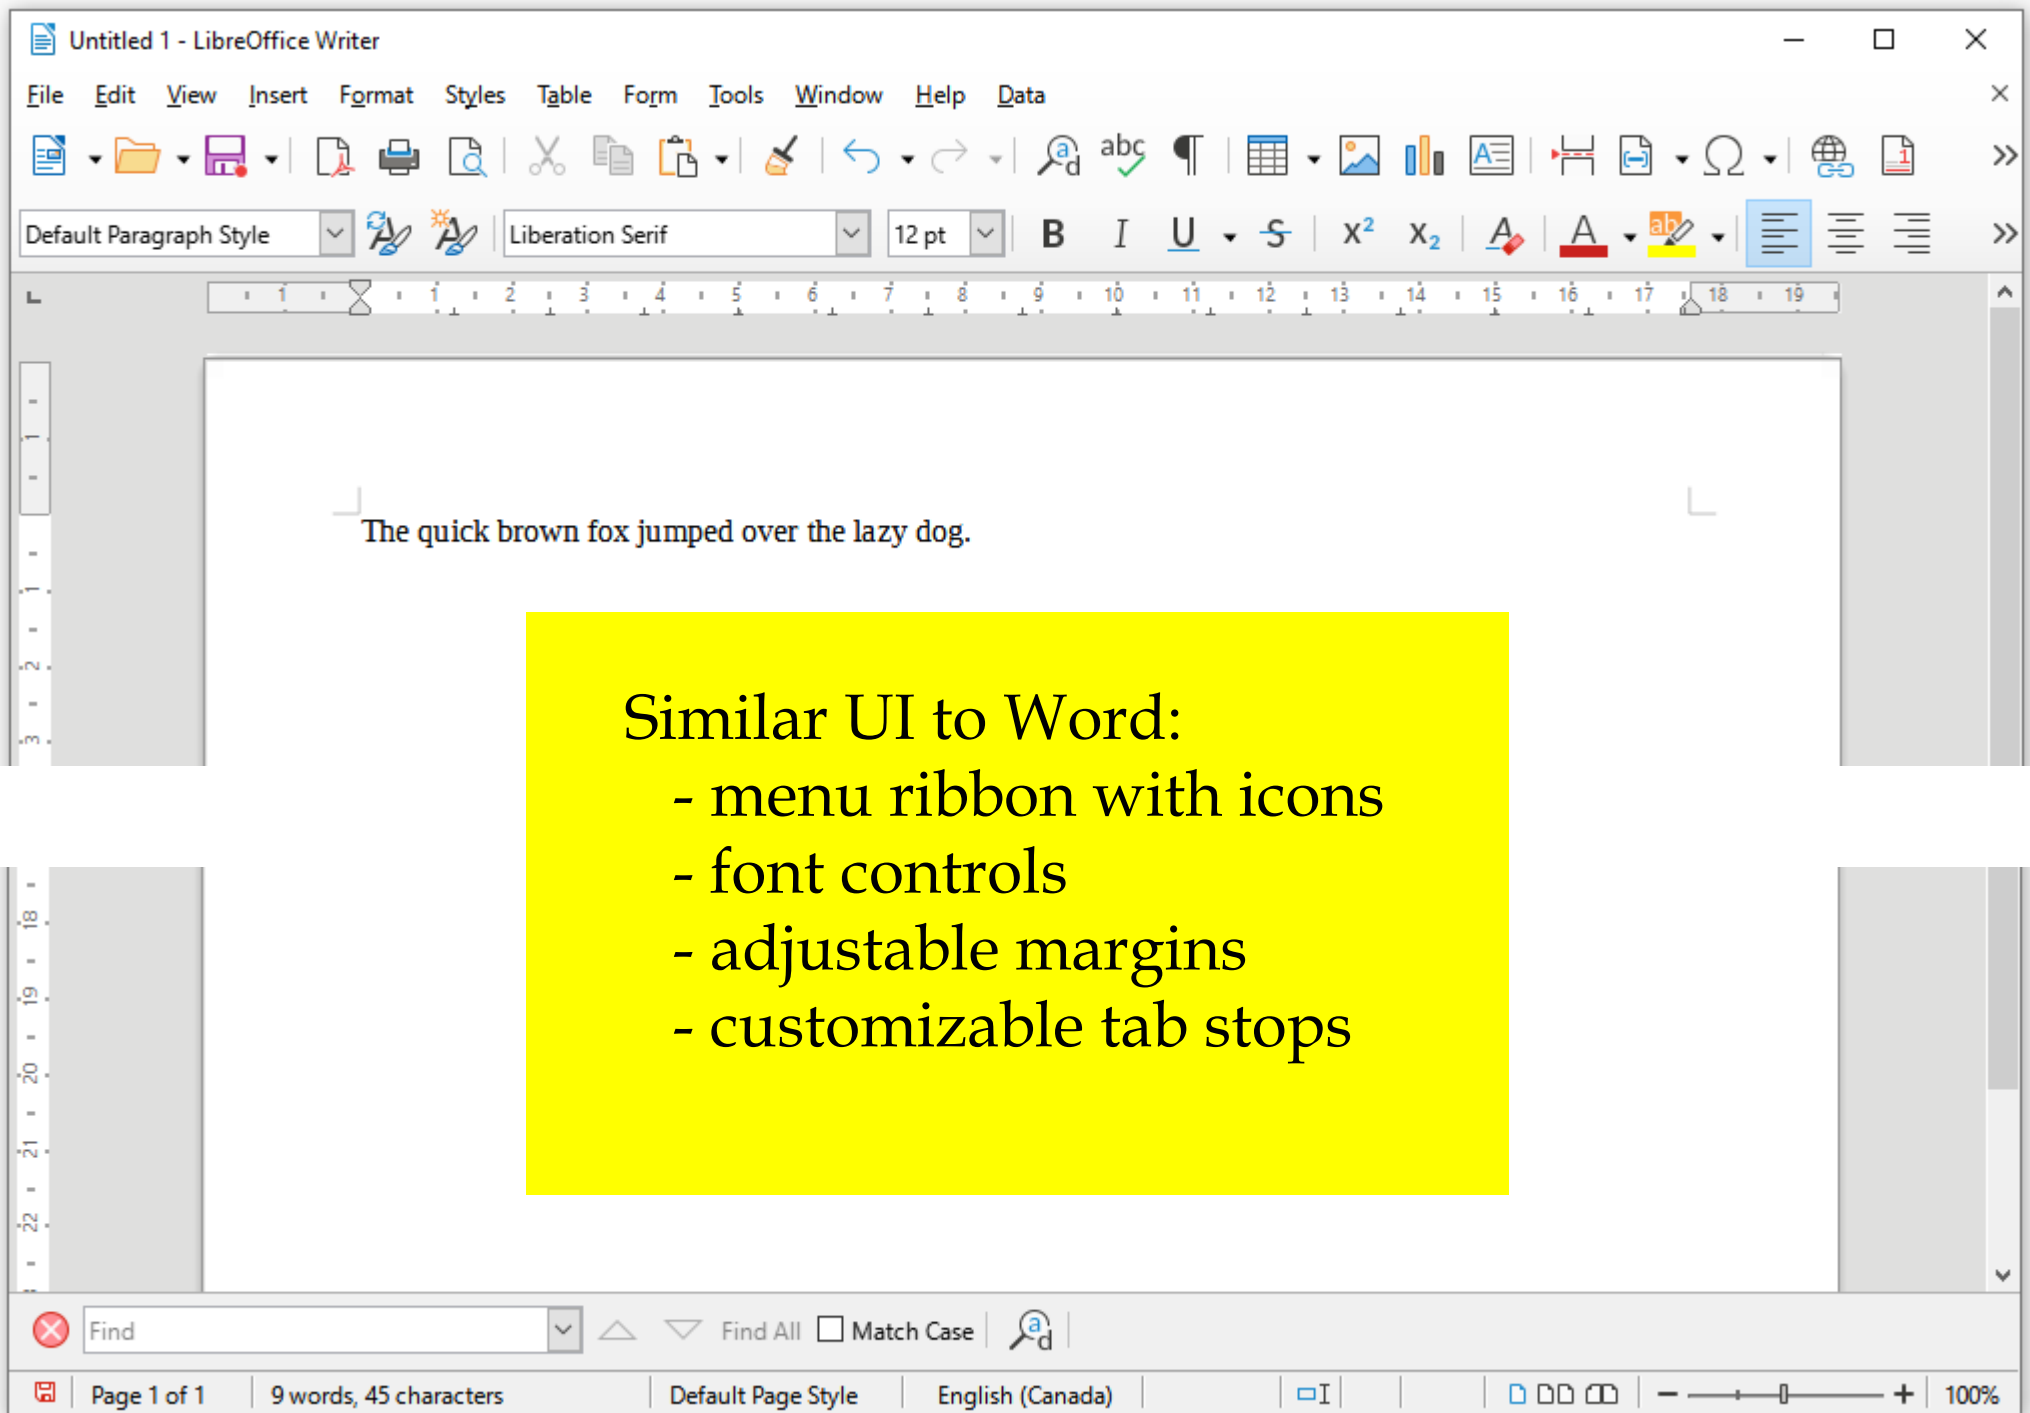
Untitled 1 - LibreOffice Writer

File Edit View Insert Format Styles Table Form Tools Window Help Data

Default Paragraph Style | Liberation Serif | 12 pt

The quick brown fox jumped over the lazy dog.

Similar UI to Word:
- menu ribbon with icons
- font controls
- adjustable margins
- customizable tab stops

Find | Find All | Match Case

Page 1 of 1 | 9 words, 45 characters | Default Page Style | English (Canada) | 100%